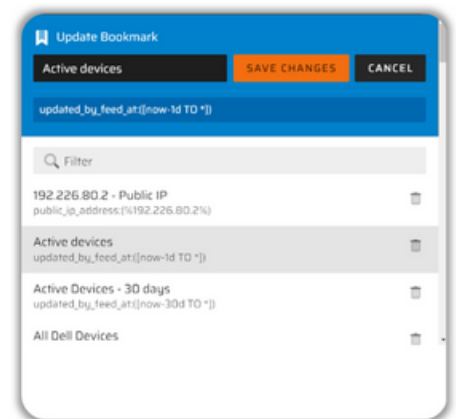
Update Bookmark

Active devices

SAVE CHANGES

CANCEL

updated_by_feed_at:([now-1d TO *])

Filter

192.226.80.2 - Public IP
public_ip_address:(%192.226.80.2%)

Active devices
updated_by_feed_at:([now-1d TO *])

Active Devices - 30 days
updated_by_feed_at:([now-30d TO *])

All Dell Devices